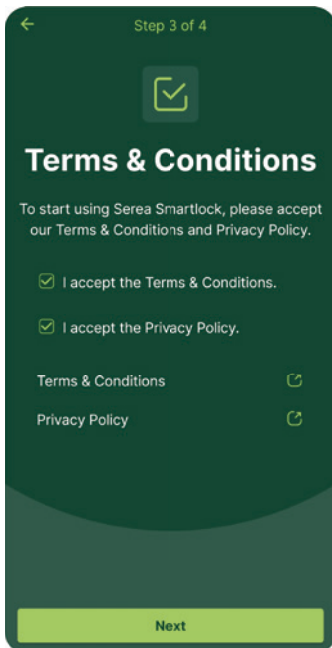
Step 3 of 4

Terms & Conditions

To start using Serea Smartlock, please accept our Terms & Conditions and Privacy Policy.

I accept the Terms & Conditions.

I accept the Privacy Policy.

Terms & Conditions

Privacy Policy

Next